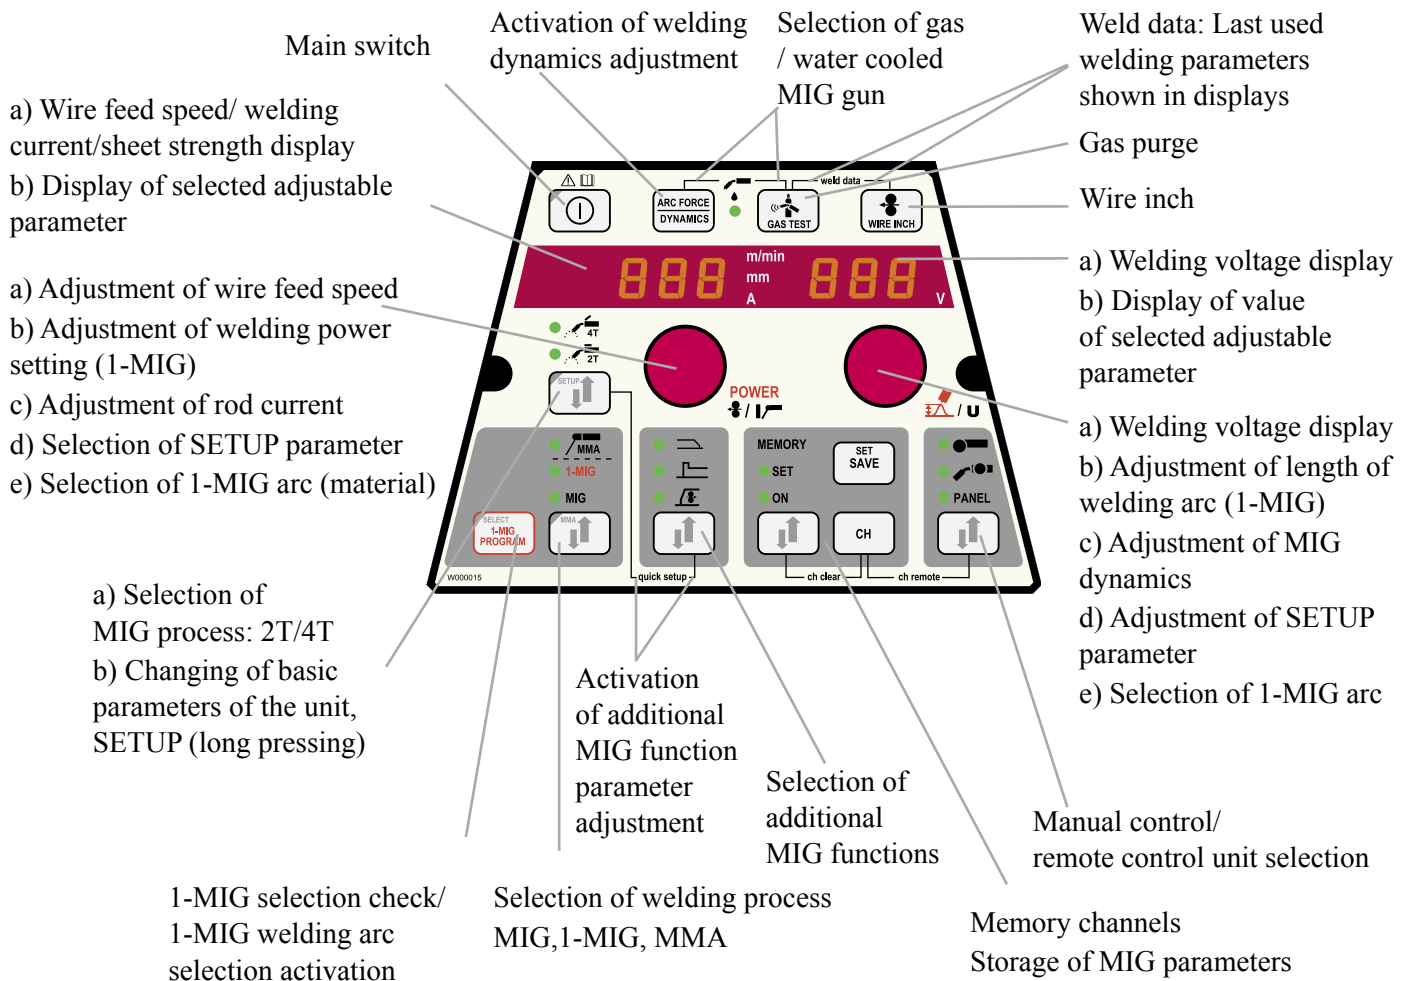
Main switch

Activation of welding dynamics adjustment

Selection of gas / water cooled MIG gun

Weld data: Last used welding parameters shown in displays

Gas purge

Wire inch

a) Wire feed speed/ welding current/sheet strength display
b) Display of selected adjustable parameter

a) Adjustment of wire feed speed
b) Adjustment of welding power setting (1-MIG)
c) Adjustment of rod current
d) Selection of SETUP parameter
e) Selection of 1-MIG arc (material)

a) Welding voltage display
b) Display of value of selected adjustable parameter

a) Welding voltage display
b) Adjustment of length of welding arc (1-MIG)
c) Adjustment of MIG dynamics
d) Adjustment of SETUP parameter
e) Selection of 1-MIG arc

ARC FORCE DYNAMICS

weld data

GAS TEST

WIRE INCH

888 m/min mm A 888 V

4T

2T

SETUP

POWER

/ U

MMA

1-MIG

MIG

SELECT 1-MIG PROGRAM

MMA

MEMORY

SET

ON

SET SAVE

CH

PANEL

W000015

quick setup

ch clear

ch remote

a) Selection of MIG process: 2T/4T
b) Changing of basic parameters of the unit, SETUP (long pressing)

Activation of additional MIG function parameter adjustment

Selection of additional MIG functions

Manual control/ remote control unit selection

1-MIG selection check/ 1-MIG welding arc selection activation

Selection of welding process MIG,1-MIG, MMA

Memory channels
Storage of MIG parameters